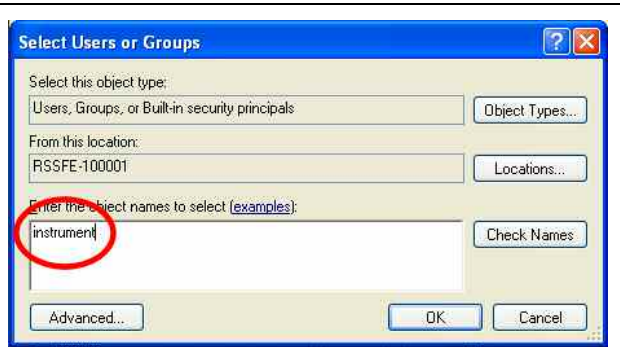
Select Users or Groups

?

X

Select this object type:

Users, Groups, or Built-in security principals

Object Types...

From this location:

RSSFE-100001

Locations...

Enter the object names to select (examples):

instrument

Check Names

Advanced...

OK

Cancel